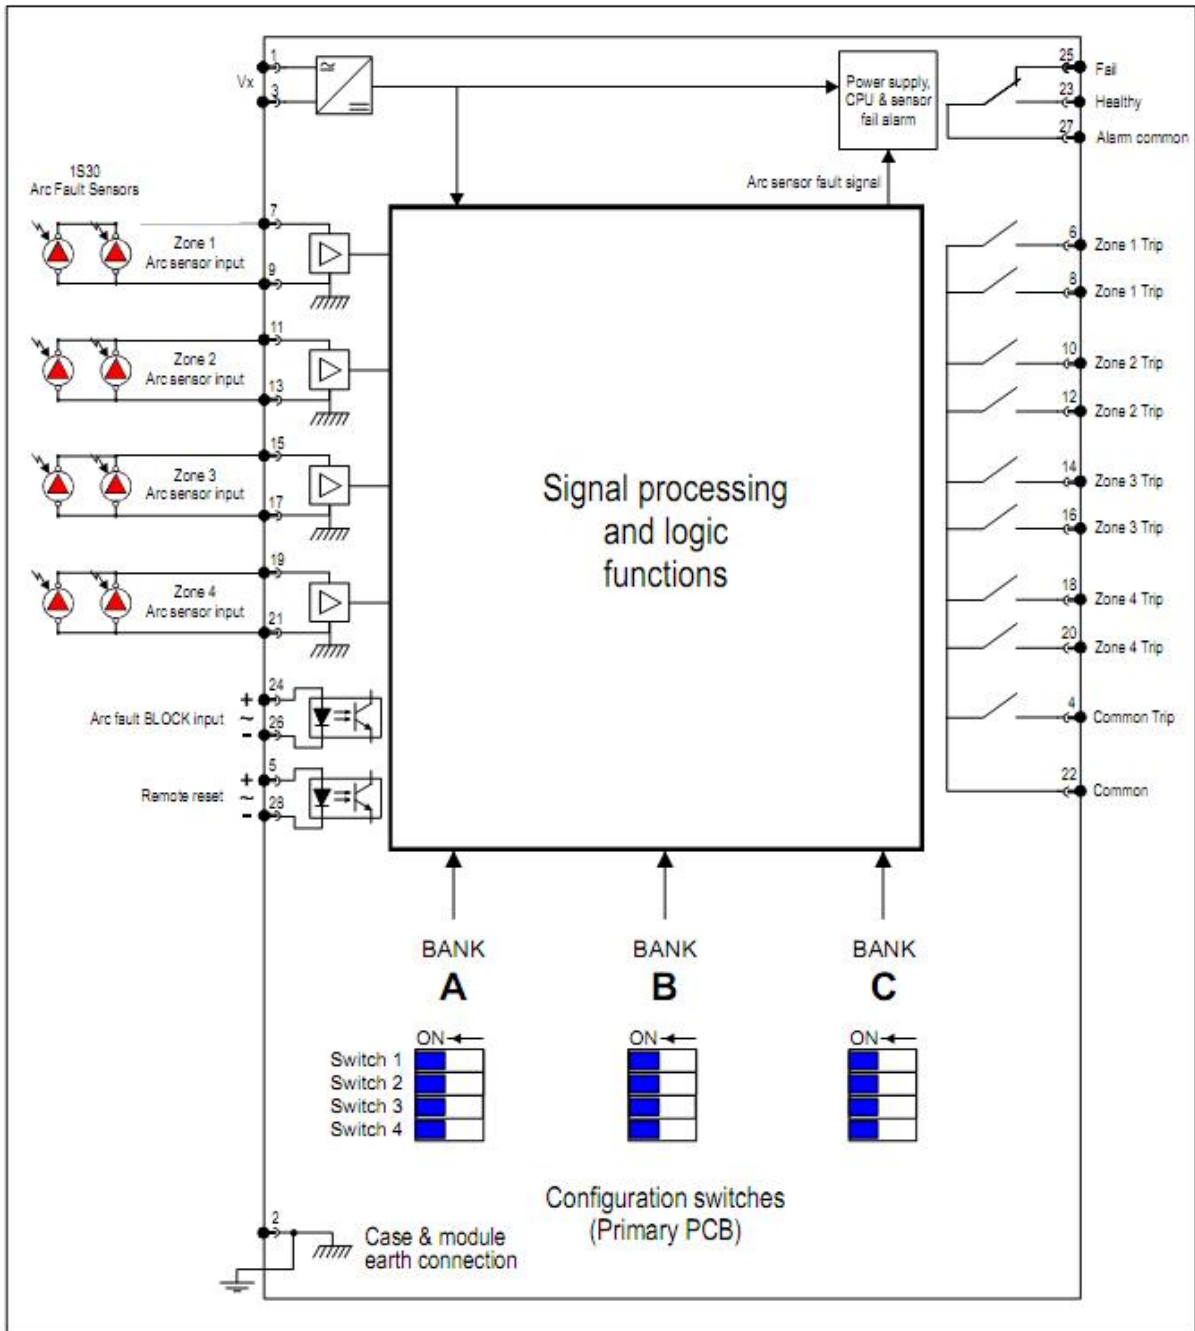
1
Vx
3
Power supply, CPU & sensor fail alarm
25 Fail
23 Healthy
27 Alarm common
1S30
Arc Fault Sensors
Arc sensor fault signal
7
Zone 1
Arc sensor input
9
11
Zone 2
Arc sensor input
13
15
Zone 3
Arc sensor input
17
19
Zone 4
Arc sensor input
21
Arc fault BLOCK input
+ 24
~
- 26
Remote reset
+ 5
~
- 28
Signal processing and logic functions
6 Zone 1 Trip
8 Zone 1 Trip
10 Zone 2 Trip
12 Zone 2 Trip
14 Zone 3 Trip
16 Zone 3 Trip
18 Zone 4 Trip
20 Zone 4 Trip
4 Common Trip
22 Common
BANK
A
BANK
B
BANK
C
ON
Switch 1
Switch 2
Switch 3
Switch 4
ON
ON
Configuration switches
(Primary PCB)
2
Case & module earth connection